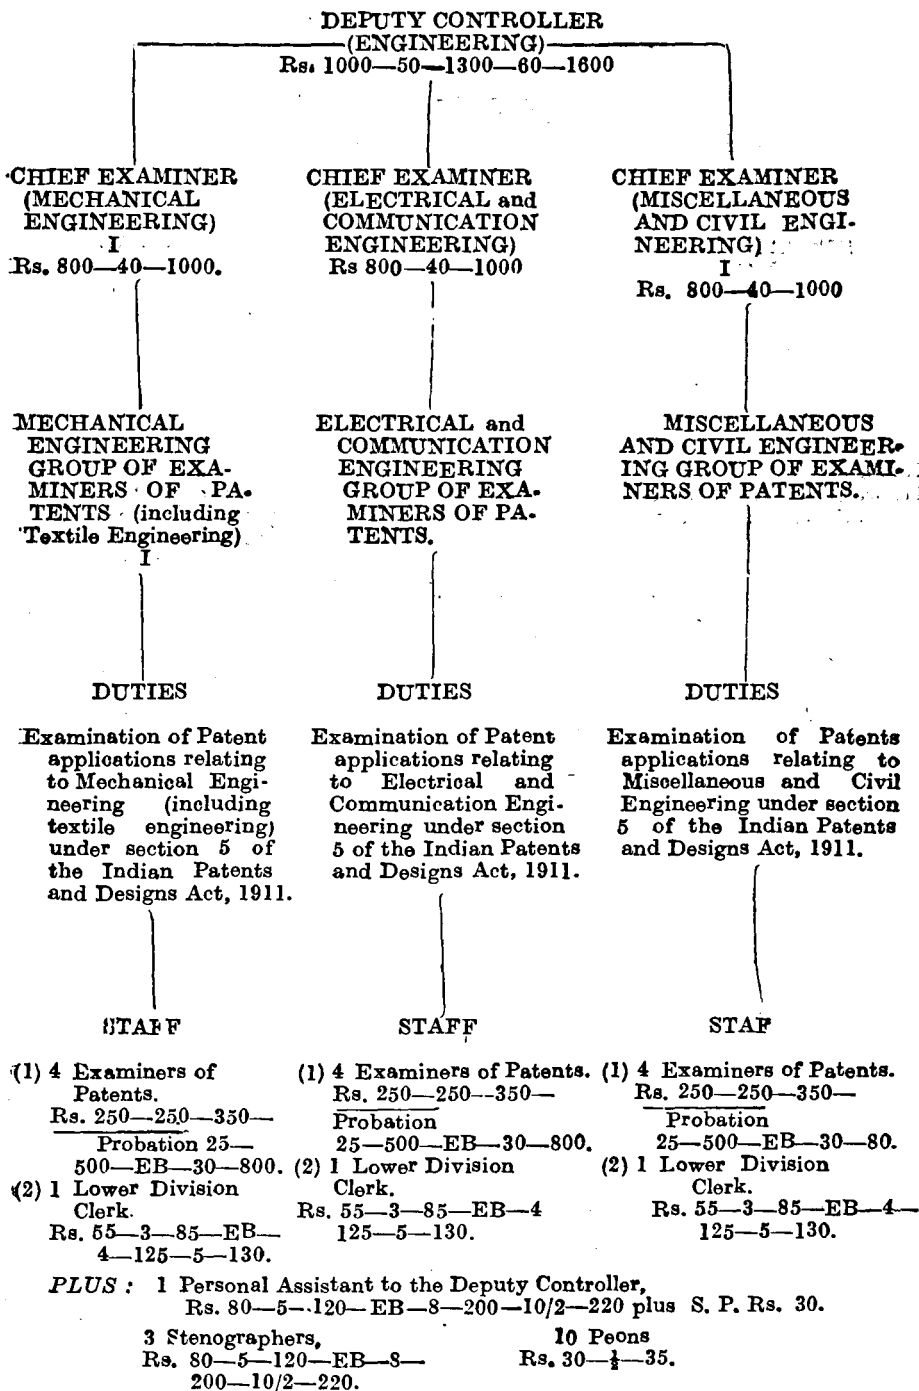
DEPUTY CONTROLLER (ENGINEERING) Rs. 1000—50—1300—60—1600

CHIEF EXAMINER (MECHANICAL ENGINEERING) I Rs. 800—40—1000.

CHIEF EXAMINER (ELECTRICAL and COMMUNICATION ENGINEERING) Rs 800—40—1000

CHIEF EXAMINER (MISCELLANEOUS AND CIVIL ENGINEERING) I Rs. 800—40—1000

MECHANICAL ENGINEERING GROUP OF EXAMINERS OF PATENTS (including Textile Engineering) I

ELECTRICAL and COMMUNICATION ENGINEERING GROUP OF EXAMINERS OF PATENTS.

MISCELLANEOUS AND CIVIL ENGINEERING GROUP OF EXAMINERS OF PATENTS.

DUTIES

Examination of Patent applications relating to Mechanical Engineering (including textile engineering) under section 5 of the Indian Patents and Designs Act, 1911.

DUTIES

Examination of Patent applications relating to Electrical and Communication Engineering under section 5 of the Indian Patents and Designs Act, 1911.

DUTIES

Examination of Patents applications relating to Miscellaneous and Civil Engineering under section 5 of the Indian Patents and Designs Act, 1911.

STAFF

(1) 4 Examiners of Patents. Rs. 250—250—350— Probation 25—500—EB—30—800.
(2) 1 Lower Division Clerk. Rs. 55—3—85—EB—4—125—5—130.

STAFF

(1) 4 Examiners of Patents. Rs. 250—250—350— Probation 25—500—EB—30—800.
(2) 1 Lower Division Clerk. Rs. 55—3—85—EB—4 125—5—130.

STAF

(1) 4 Examiners of Patents. Rs. 250—250—350— Probation 25—500—EB—30—80.
(2) 1 Lower Division Clerk. Rs. 55—3—85—EB—4—125—5—130.

PLUS : 1 Personal Assistant to the Deputy Controller, Rs. 80—5—120—EB—8—200—10/2—220 plus S. P. Rs. 30.

3 Stenographers, Rs. 80—5—120—EB—8—200—10/2—220.

10 Peons Rs. 30—$\frac{1}{2}$—35.